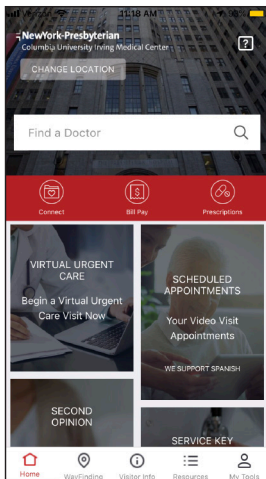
11:18 AM

NewYork-Presbyterian
Columbia University Irving Medical Center

?

CHANGE LOCATION

Find a Doctor

Connect
Bill Pay
Prescriptions

VIRTUAL URGENT CARE
Begin a Virtual Urgent Care Visit Now

SCHEDULED APPOINTMENTS
Your Video Visit Appointments
WE SUPPORT SPANISH

SECOND OPINION

SERVICE KEY

Home
WayFinding
Visitor Info
Resources
My Tools